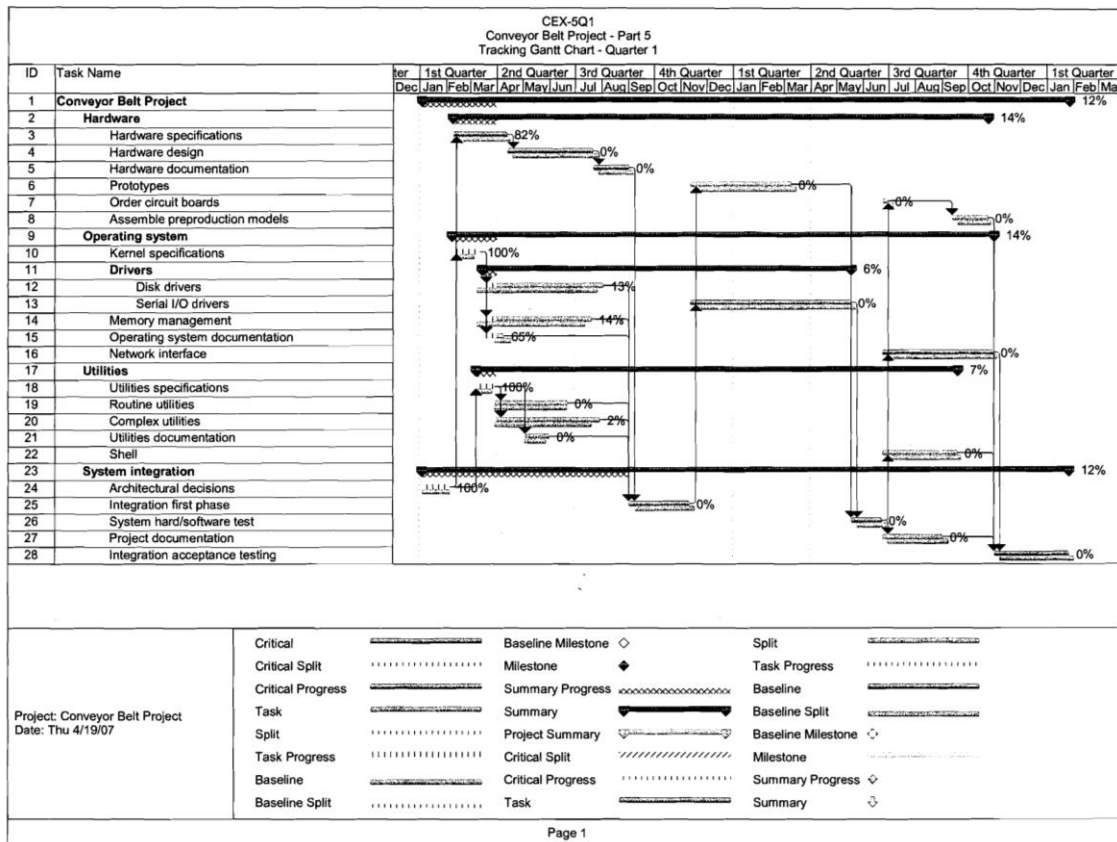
CEX-5Q1
Conveyor Belt Project - Part 5
Tracking Gantt Chart - Quarter 1

| ID | Task Name |
|---|---|
| 1 | Conveyor Belt Project |
| 2 | Hardware |
| 3 | Hardware specifications |
| 4 | Hardware design |
| 5 | Hardware documentation |
| 6 | Prototypes |
| 7 | Order circuit boards |
| 8 | Assemble preproduction models |
| 9 | Operating system |
| 10 | Kernel specifications |
| 11 | Drivers |
| 12 | Disk drivers |
| 13 | Serial I/O drivers |
| 14 | Memory management |
| 15 | Operating system documentation |
| 16 | Network interface |
| 17 | Utilities |
| 18 | Utilities specifications |
| 19 | Routine utilities |
| 20 | Complex utilities |
| 21 | Utilities documentation |
| 22 | Shell |
| 23 | System integration |
| 24 | Architectural decisions |
| 25 | Integration first phase |
| 26 | System hard/software test |
| 27 | Project documentation |
| 28 | Integration acceptance testing |

ter | 1st Quarter | 2nd Quarter | 3rd Quarter | 4th Quarter | 1st Quarter | 2nd Quarter | 3rd Quarter | 4th Quarter | 1st Quarter
Dec Jan Feb Mar Apr May Jun Jul Aug Sep Oct Nov Dec Jan Feb Mar Apr May Jun Jul Aug Sep Oct Nov Dec Jan Feb Ma

12%
14%
82%
0%
0%
0%
0%
0%
14%
100%
6%
13%
0%
14%
65%
0%
7%
100%
0%
2%
0%
0%
12%
100%
0%
0%
0%
0%

Project: Conveyor Belt Project
Date: Thu 4/19/07

Critical
Critical Split
Critical Progress
Task
Split
Task Progress
Baseline
Baseline Split
Baseline Milestone
Milestone
Summary Progress
Summary
Project Summary
Critical Split
Critical Progress
Task
Split
Task Progress
Baseline
Baseline Split
Baseline Milestone
Milestone
Summary Progress
Summary

Page 1